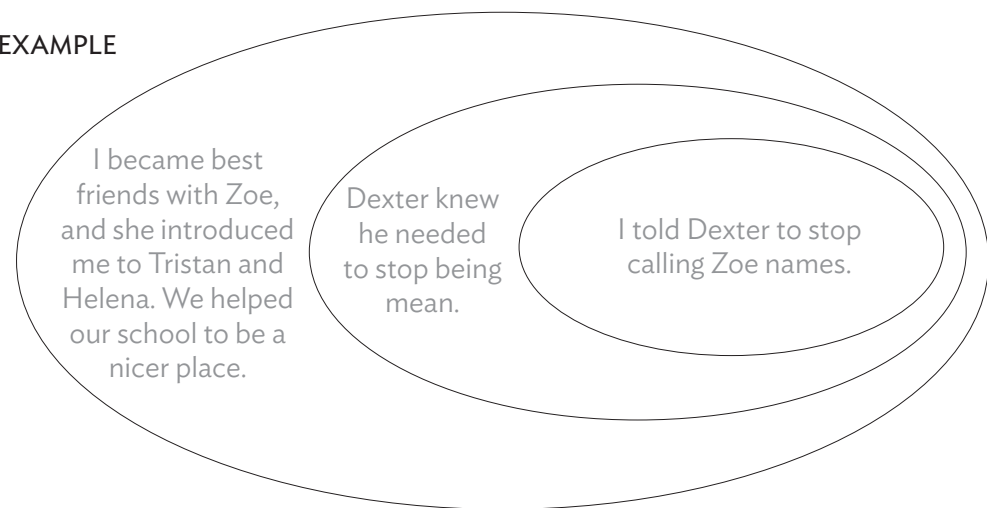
EXAMPLE

I became best friends with Zoe, and she introduced me to Tristan and Helena. We helped our school to be a nicer place.

Dexter knew he needed to stop being mean.

I told Dexter to stop calling Zoe names.